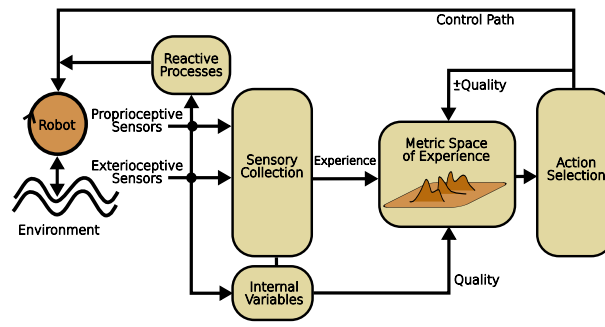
Control Path

Reactive Processes

±Quality

Robot

Proprioceptive Sensors

Exterioceptive Sensors

Sensory Collection

Experience

Metric Space of Experience

Action Selection

Environment

Internal Variables

Quality